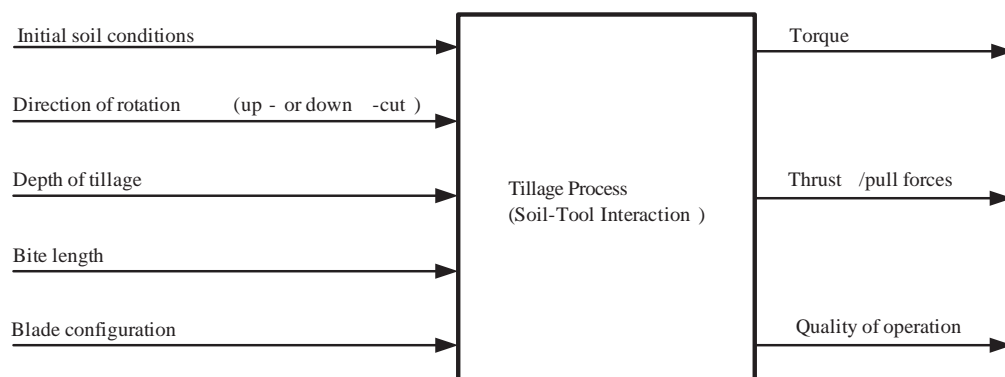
Initial soil conditions

Direction of rotation (up - or down -cut )

Depth of tillage

Bite length

Blade configuration

Tillage Process
(Soil-Tool Interaction )

Torque

Thrust /pull forces

Quality of operation